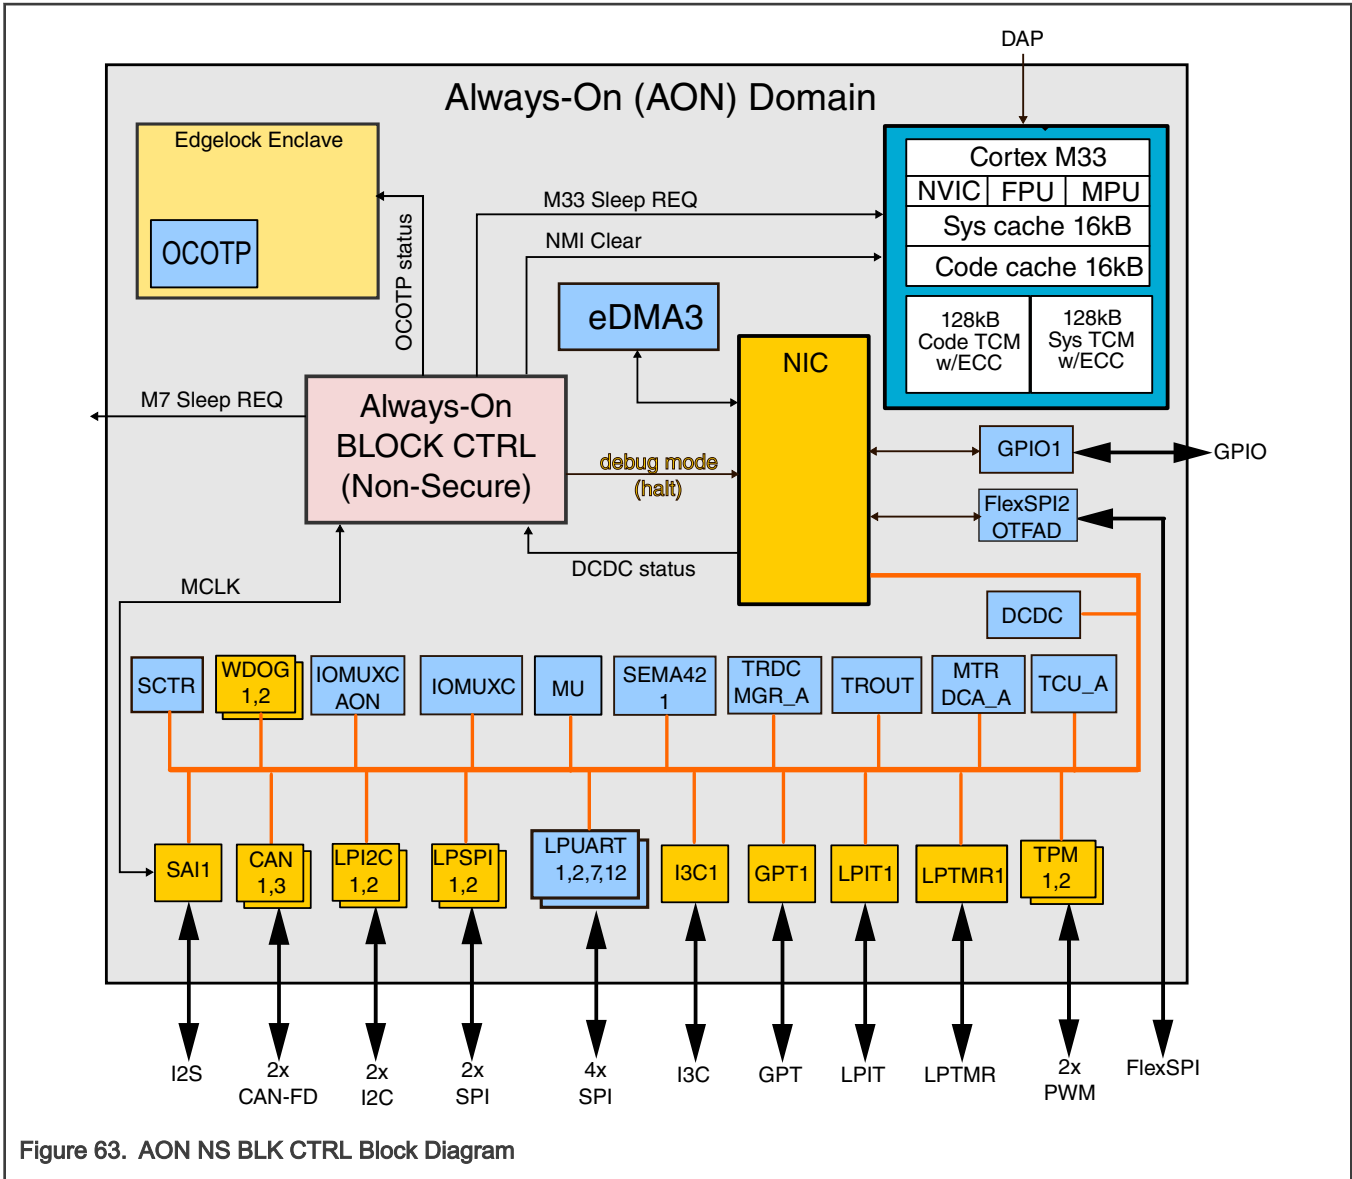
DAP

Always-On (AON) Domain

Edgelock Enclave

OCOTP

OCOTP status

M33 Sleep REQ

NMI Clear

Cortex M33

NVIC FPU MPU

Sys cache 16kB

Code cache 16kB

128kB Code TCM w/ECC

128kB Sys TCM w/ECC

eDMA3

NIC

M7 Sleep REQ

Always-On BLOCK CTRL (Non-Secure)

debug mode (halt)

GPIO1

GPIO

FlexSPI2 OTFAD

DCDC status

MCLK

DCDC

SCTR

WDOG 1,2

IOMUXC AON

IOMUXC

MU

SEMA42 1

TRDC MGR_A

TROUT

MTR DCA_A

TCU_A

SAI1

CAN 1,3

LPI2C 1,2

LPSPI 1,2

LPUART 1,2,7,12

I3C1

GPT1

LPIT1

LPTMR1

TPM 1,2

I2S

2x CAN-FD

2x I2C

2x SPI

4x SPI

I3C

GPT

LPIT

LPTMR

2x PWM

FlexSPI

Figure 63. AON NS BLK CTRL Block Diagram